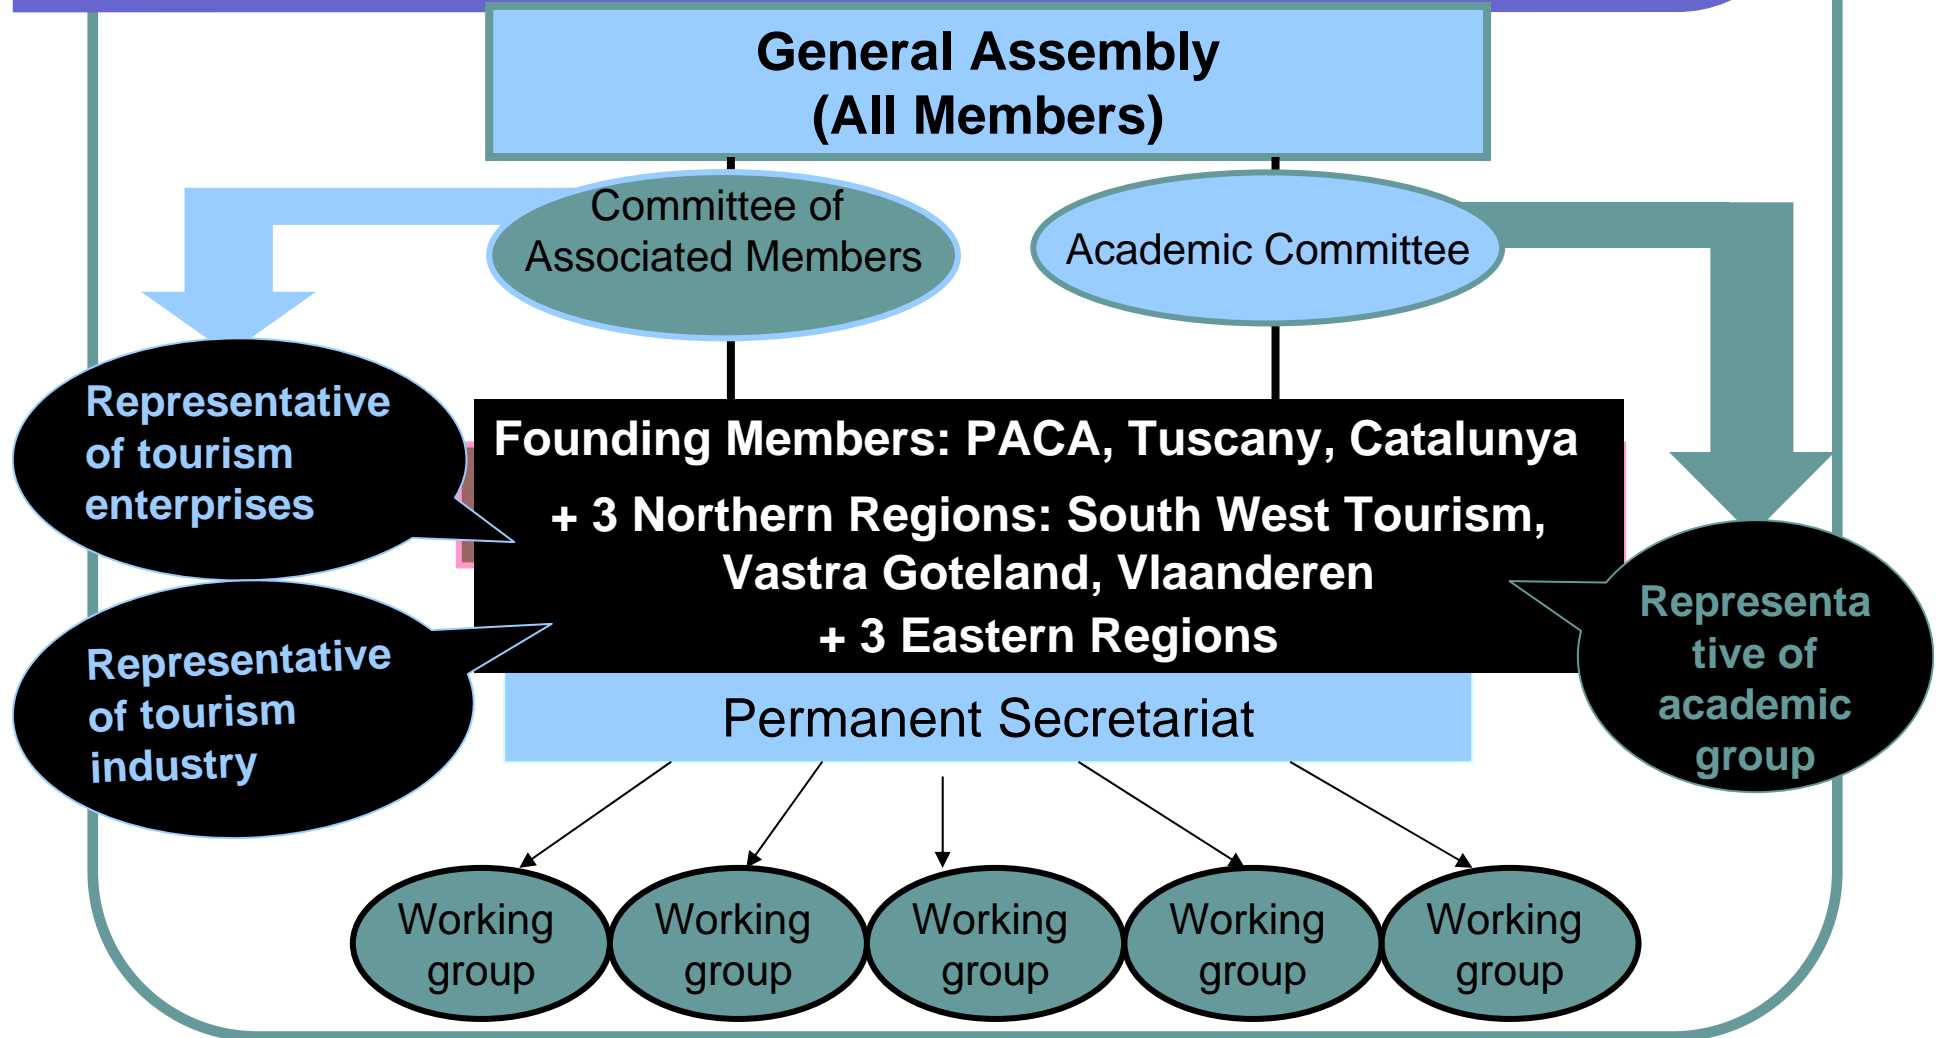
General Assembly
(All Members)

Committee of Associated Members

Academic Committee

Representative of tourism enterprises

Founding Members: PACA, Tuscany, Catalunya

+ 3 Northern Regions: South West Tourism, Vastra Goteland, Vlaanderen

+ 3 Eastern Regions

Representative of tourism industry

Representa tive of academic group

Permanent Secretariat

Working group

Working group

Working group

Working group

Working group